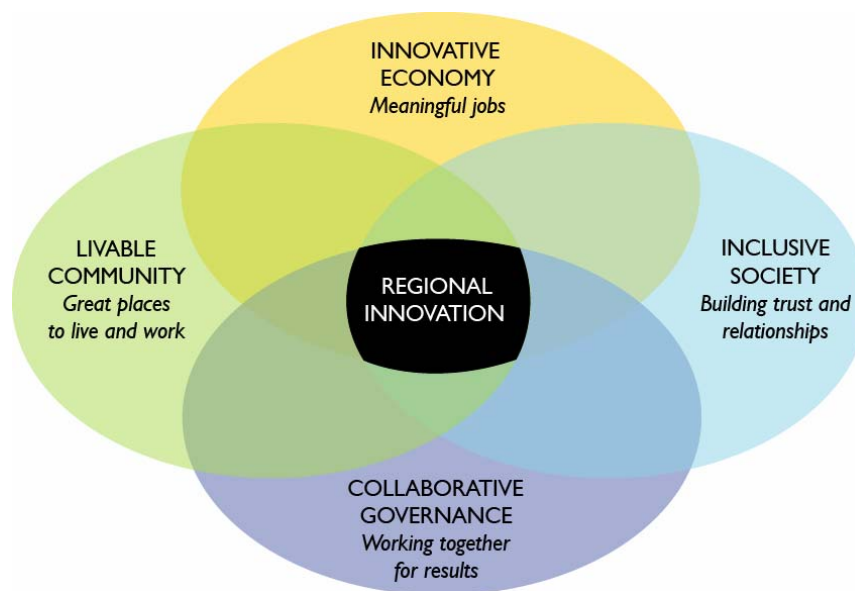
INNOVATIVE ECONOMY
*Meaningful jobs*

LIVABLE COMMUNITY
*Great places to live and work*

REGIONAL INNOVATION

INCLUSIVE SOCIETY
*Building trust and relationships*

COLLABORATIVE GOVERNANCE
*Working together for results*